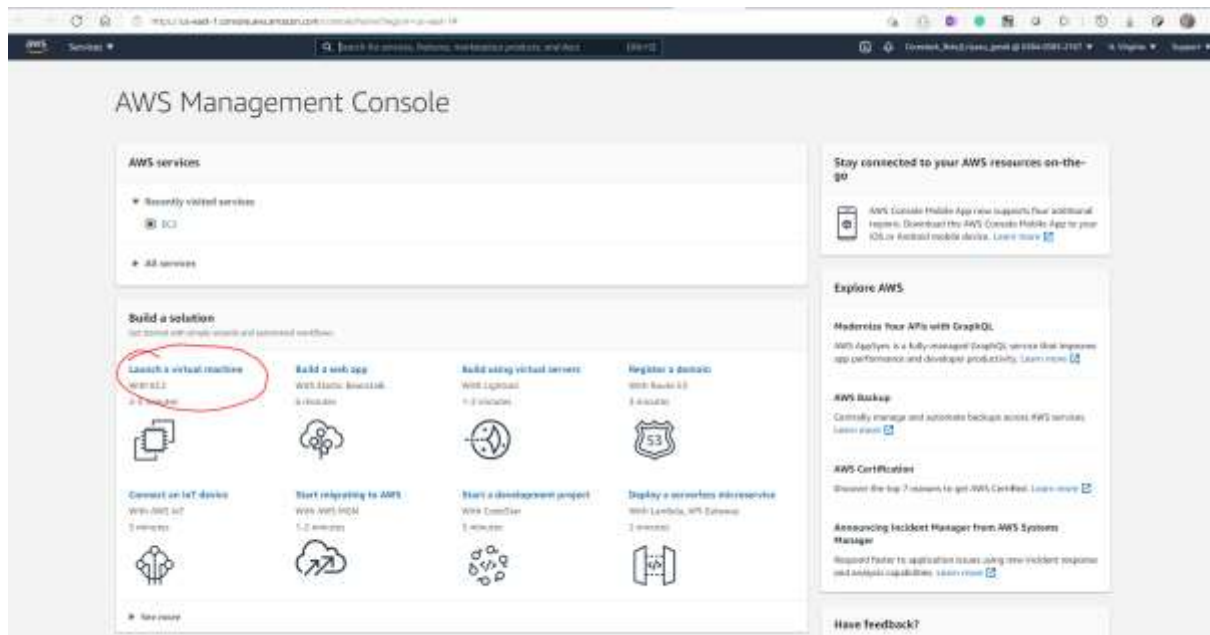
https://us-east-1.console.aws.amazon.com/console/home?region=us-east-1#

aws Services ▼ Search for services, features, marketplace products, and docs [Alt+S]

AWS Management Console

AWS services

▼ Recently visited services

EC2

▸ All services

Build a solution
Get started with simple wizards and automated workflows.

Launch a virtual machine
With EC2
2-3 minutes

Build a web app
With Elastic Beanstalk
6 minutes

Build using virtual servers
With Lightsail
1-2 minutes

Register a domain
With Route 53
3 minutes

S3

Connect an IoT device
With AWS IoT
5 minutes

Start migrating to AWS
With AWS MGN
1-2 minutes

Start a development project
With CodeStar
5 minutes

Deploy a serverless microservice
With Lambda, API Gateway
2 minutes

▸ See more

Stay connected to your AWS resources on-the-go

AWS Console Mobile App now supports four additional regions. Download the AWS Console Mobile App to your iOS or Android mobile device. Learn more

Explore AWS

Modernize Your APIs with GraphQL
AWS AppSync is a fully-managed GraphQL service that improves app performance and developer productivity. Learn more

AWS Backup
Centrally manage and automate backups across AWS services. Learn more

AWS Certification
Discover the top 7 reasons to get AWS Certified. Learn more

Announcing Incident Manager from AWS Systems Manager
Respond faster to application issues using new incident response and analysis capabilities. Learn more

Have feedback?